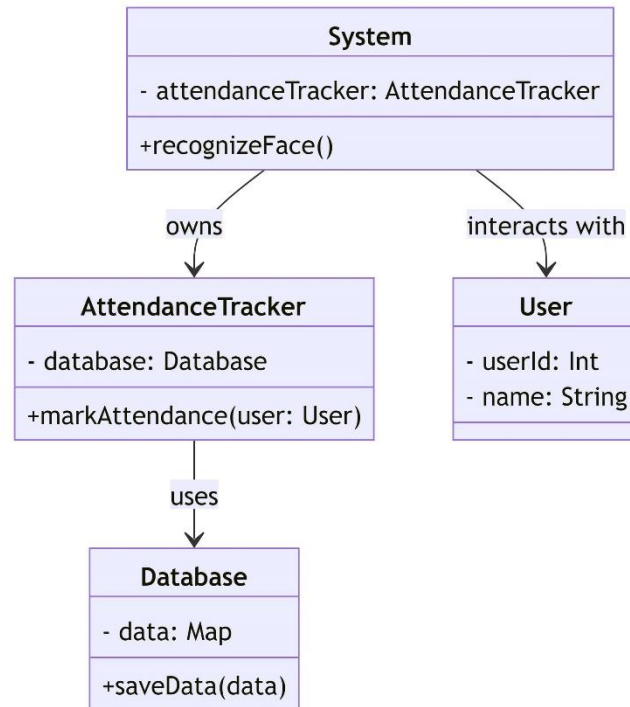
System

- attendanceTracker: AttendanceTracker

+recognizeFace()

owns

interacts with

AttendanceTracker

- database: Database

+markAttendance(user: User)

User

- userId: Int
- name: String

uses

Database

- data: Map

+saveData(data)